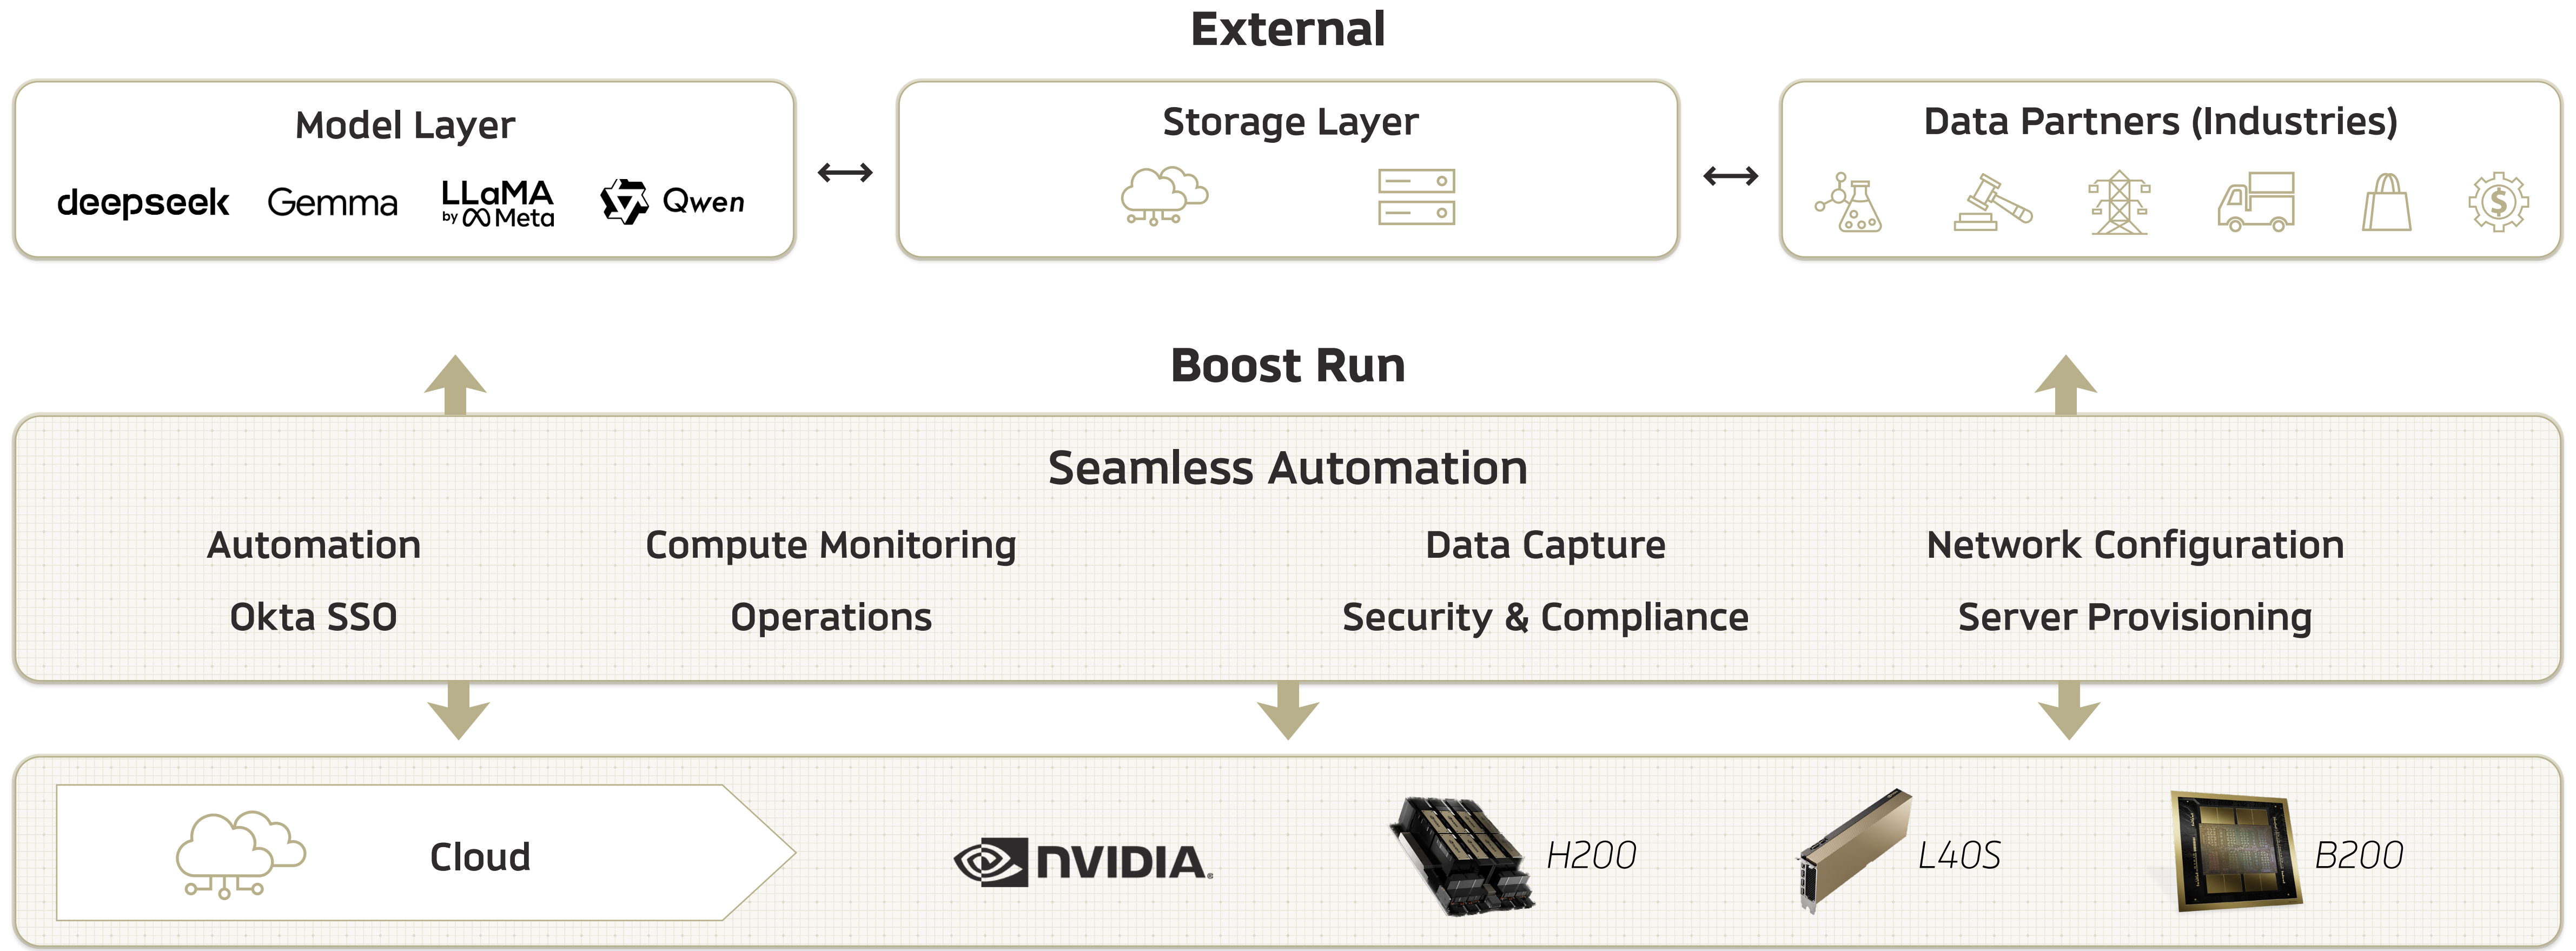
External

Model Layer

deepseek Gemma LLaMA by Meta Qwen

Storage Layer

Data Partners (Industries)

Boost Run

Seamless Automation

Automation

Compute Monitoring

Data Capture

Network Configuration

Okta SSO

Operations

Security & Compliance

Server Provisioning

Cloud

NVIDIA.

H200

L40S

B200